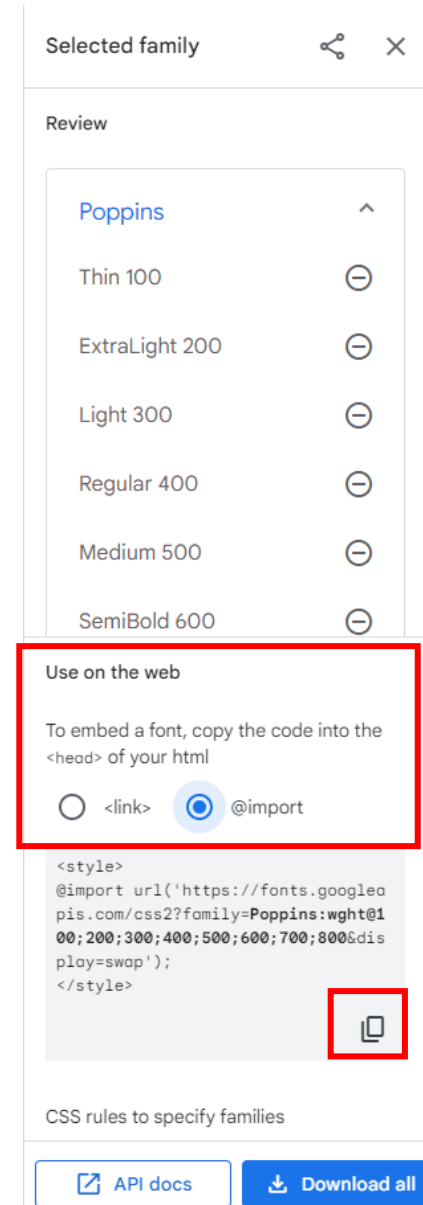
Selected family

Review

Poppins

Thin 100

ExtraLight 200

Light 300

Regular 400

Medium 500

SemiBold 600

Use on the web

To embed a font, copy the code into the <head> of your html

<link> @import

<style>
@import url('https://fonts.googleapis.com/css2?family=Poppins:wght@100;200;300;400;500;600;700;800&display=swap');
</style>

CSS rules to specify families

API docs

Download all